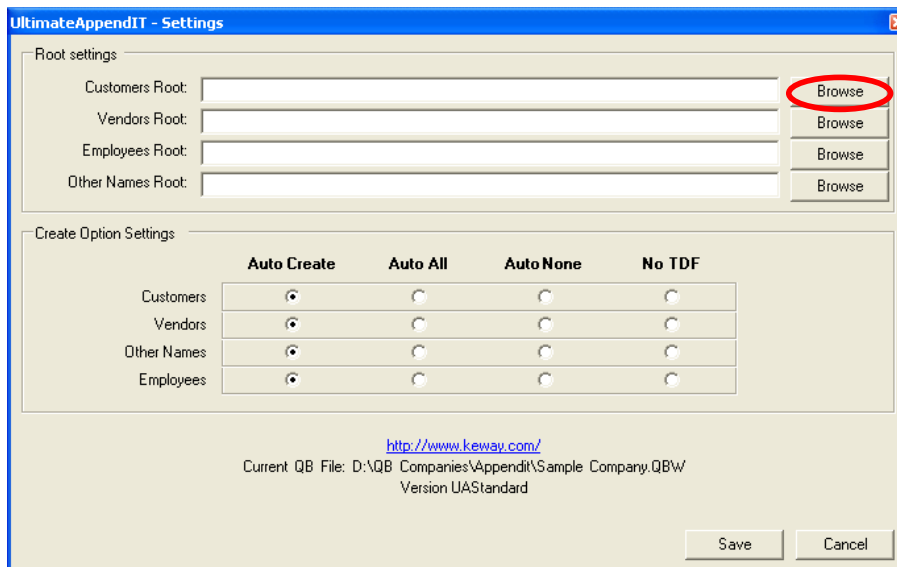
UltimateAppendIT - Settings

Root settings

Customers Root: Browse

Vendors Root: Browse

Employees Root: Browse

Other Names Root: Browse

Create Option Settings

| | Auto Create | Auto All | Auto None | No TDF |
|---|---|---|---|---|
| Customers | ◉ | ○ | ○ | ○ |
| Vendors | ◉ | ○ | ○ | ○ |
| Other Names | ◉ | ○ | ○ | ○ |
| Employees | ◉ | ○ | ○ | ○ |

http://www.keway.com/

Current QB File: D:\QB Companies\Appendit\Sample Company.QBW

Version UAStandard

Save Cancel